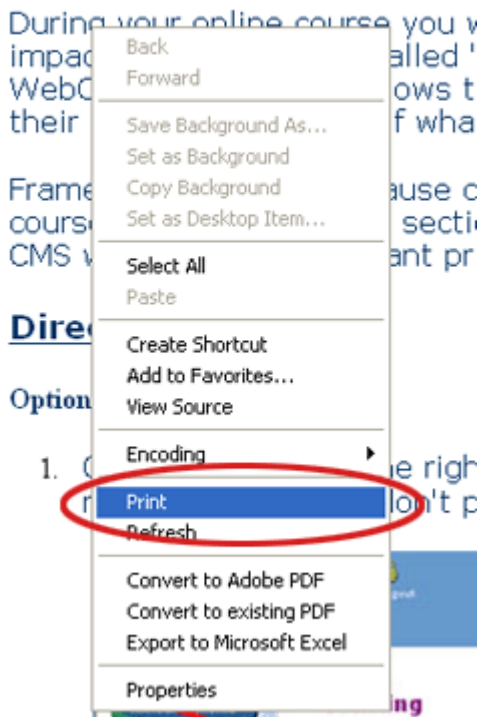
During your online course you w impac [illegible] alled ' WebC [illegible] ows t their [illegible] f wha

Frame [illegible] ause c cours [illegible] sectio CMS v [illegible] ant pr

Direc

Option

1. C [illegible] e righ r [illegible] on't p

Back
Forward
Save Background As...
Set as Background
Copy Background
Set as Desktop Item...
Select All
Paste
Create Shortcut
Add to Favorites...
View Source
Encoding
Print
Refresh
Convert to Adobe PDF
Convert to existing PDF
Export to Microsoft Excel
Properties